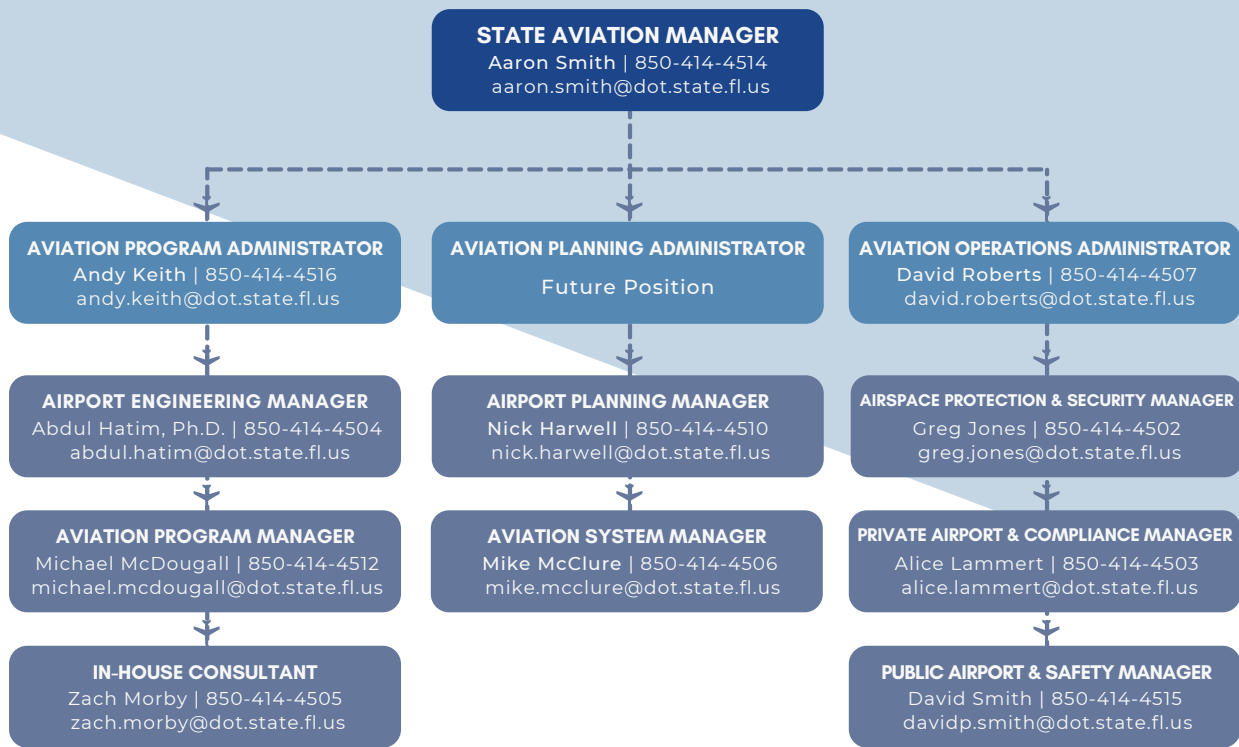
STATE AVIATION MANAGER
Aaron Smith | 850-414-4514
aaron.smith@dot.state.fl.us

AVIATION PROGRAM ADMINISTRATOR
Andy Keith | 850-414-4516
andy.keith@dot.state.fl.us

AIRPORT ENGINEERING MANAGER
Abdul Hatim, Ph.D. | 850-414-4504
abdul.hatim@dot.state.fl.us

AVIATION PROGRAM MANAGER
Michael McDougall | 850-414-4512
michael.mcdougall@dot.state.fl.us

IN-HOUSE CONSULTANT
Zach Morby | 850-414-4505
zach.morby@dot.state.fl.us

AVIATION PLANNING ADMINISTRATOR
Future Position

AIRPORT PLANNING MANAGER
Nick Harwell | 850-414-4510
nick.harwell@dot.state.fl.us

AVIATION SYSTEM MANAGER
Mike McClure | 850-414-4506
mike.mcclure@dot.state.fl.us

AVIATION OPERATIONS ADMINISTRATOR
David Roberts | 850-414-4507
david.roberts@dot.state.fl.us

AIRSPACE PROTECTION & SECURITY MANAGER
Greg Jones | 850-414-4502
greg.jones@dot.state.fl.us

PRIVATE AIRPORT & COMPLIANCE MANAGER
Alice Lammert | 850-414-4503
alice.lammert@dot.state.fl.us

PUBLIC AIRPORT & SAFETY MANAGER
David Smith | 850-414-4515
davidp.smith@dot.state.fl.us